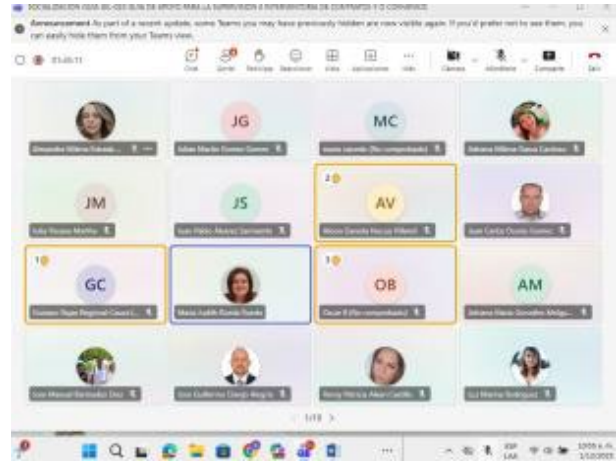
SOCIALIZACION GUIA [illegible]

Announcement As part of a recent update, some Teams you may have previously hidden are now visible again. If you'd prefer not to see them, you can easily hide them from your Teams view.

01:46:11

Chat Gente Levantar Reacciones Vista Aplicaciones Más Cámara Micrófono Compartir Salir

Alejandra Milena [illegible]

JG
Julian Mauricio Gomez Gomez

MC
maria calambi (No comprobado)

Adriana Milena Garcia Cardenas

JM
Julia Viviana Martha

JS
Juan Pablo Alvarez Sarmiento

2
AV
Alexis Daniela Vacca Villamil

Juan Carlos Ocoro Gomez

1
GC
Gustavo Regional Cauca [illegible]

Maria Judith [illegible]

1
OB
Oscar B (No comprobado)

AM
Adriana Maria González Melga...

Jose Manuel Bermudez Diaz

Jose Guillermo Crespo Murgas

Nancy Monica Alean Castillo

Luz Marina Rodriguez

1/18

ESP LAA 10:55 a. m. 1/12/2025